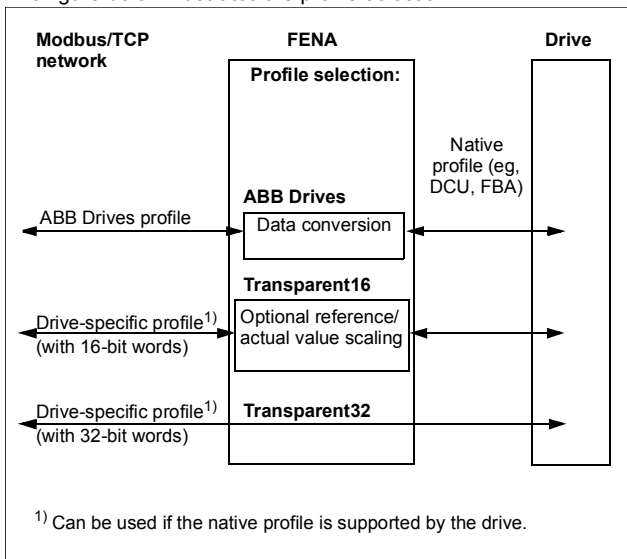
Modbus/TCP network

FENA

Drive

Profile selection:

Native profile (eg, DCU, FBA)

ABB Drives

ABB Drives profile

Data conversion

Transparent16

Drive-specific profile$^{1)}$ (with 16-bit words)

Optional reference/ actual value scaling

Drive-specific profile$^{1)}$ (with 32-bit words)

Transparent32

$^{1)}$ Can be used if the native profile is supported by the drive.